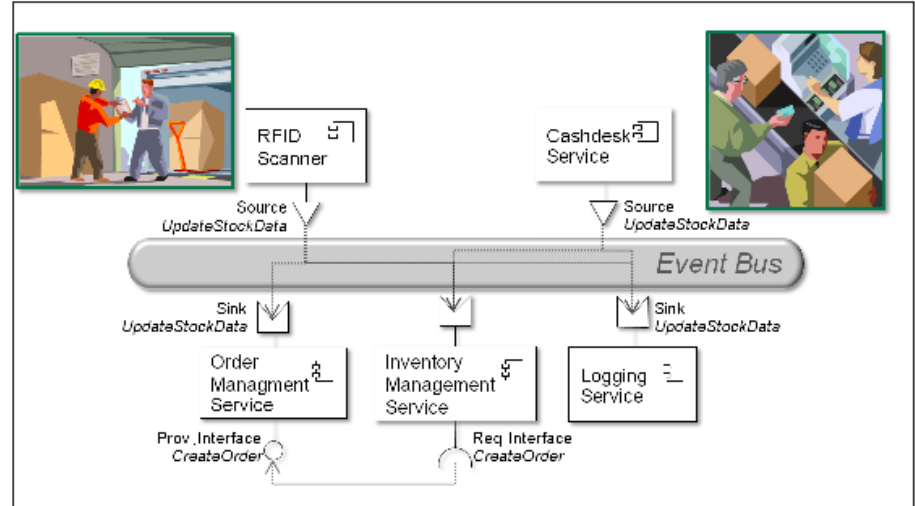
RFID Scanner

Cashdesk Service

Source
UpdateStockData

Source
UpdateStockData

Event Bus

Sink
UpdateStockData

Sink
UpdateStockData

Order Managment Service

Inventory Management Service

Logging Service

Prov. Interface
CreateOrder

Req Interface
CreateOrder